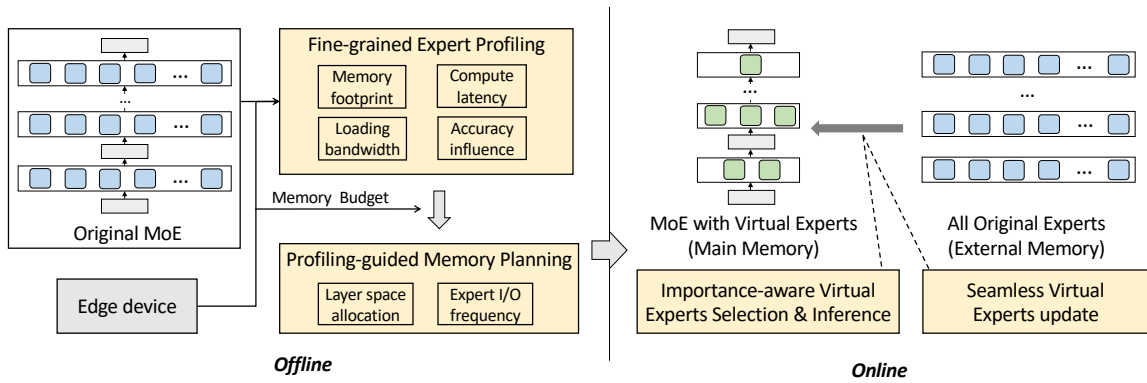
...
...
...
...
Original MoE

Fine-grained Expert Profiling
Memory footprint
Compute latency
Loading bandwidth
Accuracy influence

Memory Budget

Profiling-guided Memory Planning
Layer space allocation
Expert I/O frequency

Edge device

Offline

...
MoE with Virtual Experts (Main Memory)

...
...
...
...
All Original Experts (External Memory)

Importance-aware Virtual Experts Selection & Inference

Seamless Virtual Experts update

Online